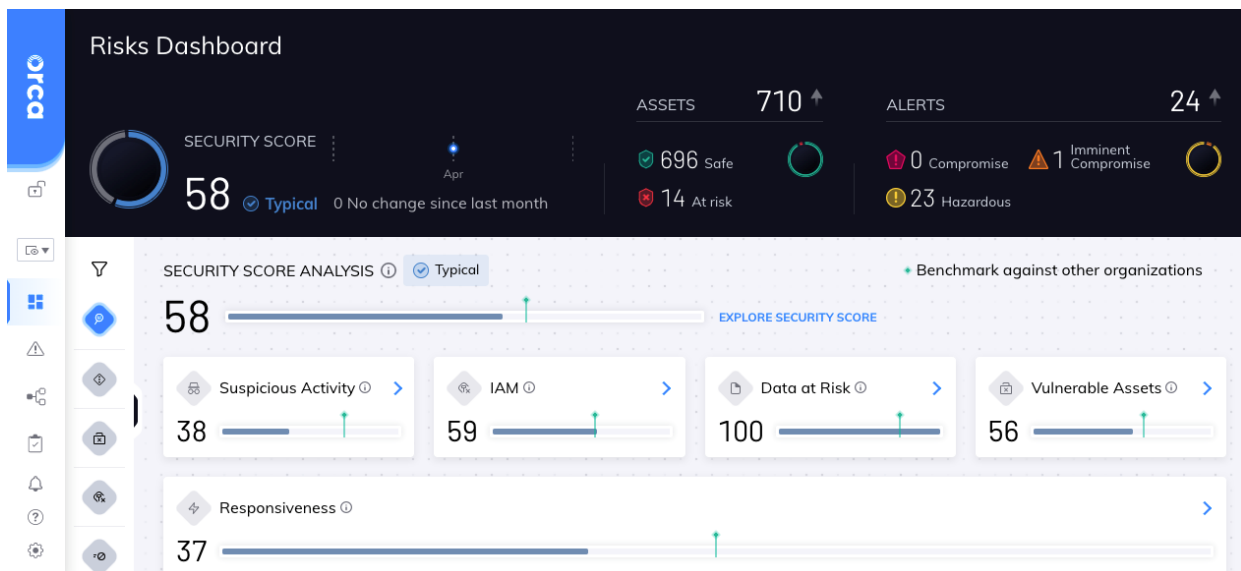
orca

Risks Dashboard

SECURITY SCORE

58 Typical 0 No change since last month

Apr

ASSETS 710

696 Safe

14 At risk

ALERTS 24

0 Compromise

1 Imminent Compromise

23 Hazardous

SECURITY SCORE ANALYSIS Typical

Benchmark against other organizations

58

EXPLORE SECURITY SCORE

Suspicious Activity
38

IAM
59

Data at Risk
100

Vulnerable Assets
56

Responsiveness
37